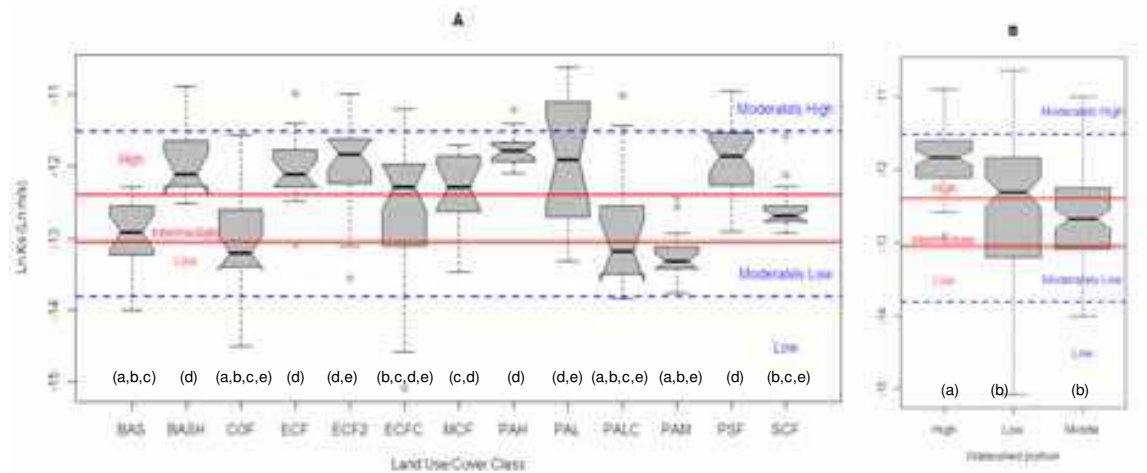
A

B

-11
-12
-13
-14
-15

Ln Ks (Ln m/s)

Moderately High
High
Intermediate
Low
Moderately Low
Low

(a,b,c) (d) (a,b,c,e) (d) (d,e) (b,c,d,e) (c,d) (d) (d,e) (a,b,c,e) (a,b,e) (d) (b,c,e)

BAS BASH COF ECF ECF2 ECFC MCF PAH PAL PALC PAM PSF SCF

Land Use/Cover Class

-11
-12
-13
-14
-15

Moderately High
High
Intermediate
Low
Moderately Low
Low

(a) (b) (b)

High Low Middle

Watershed position